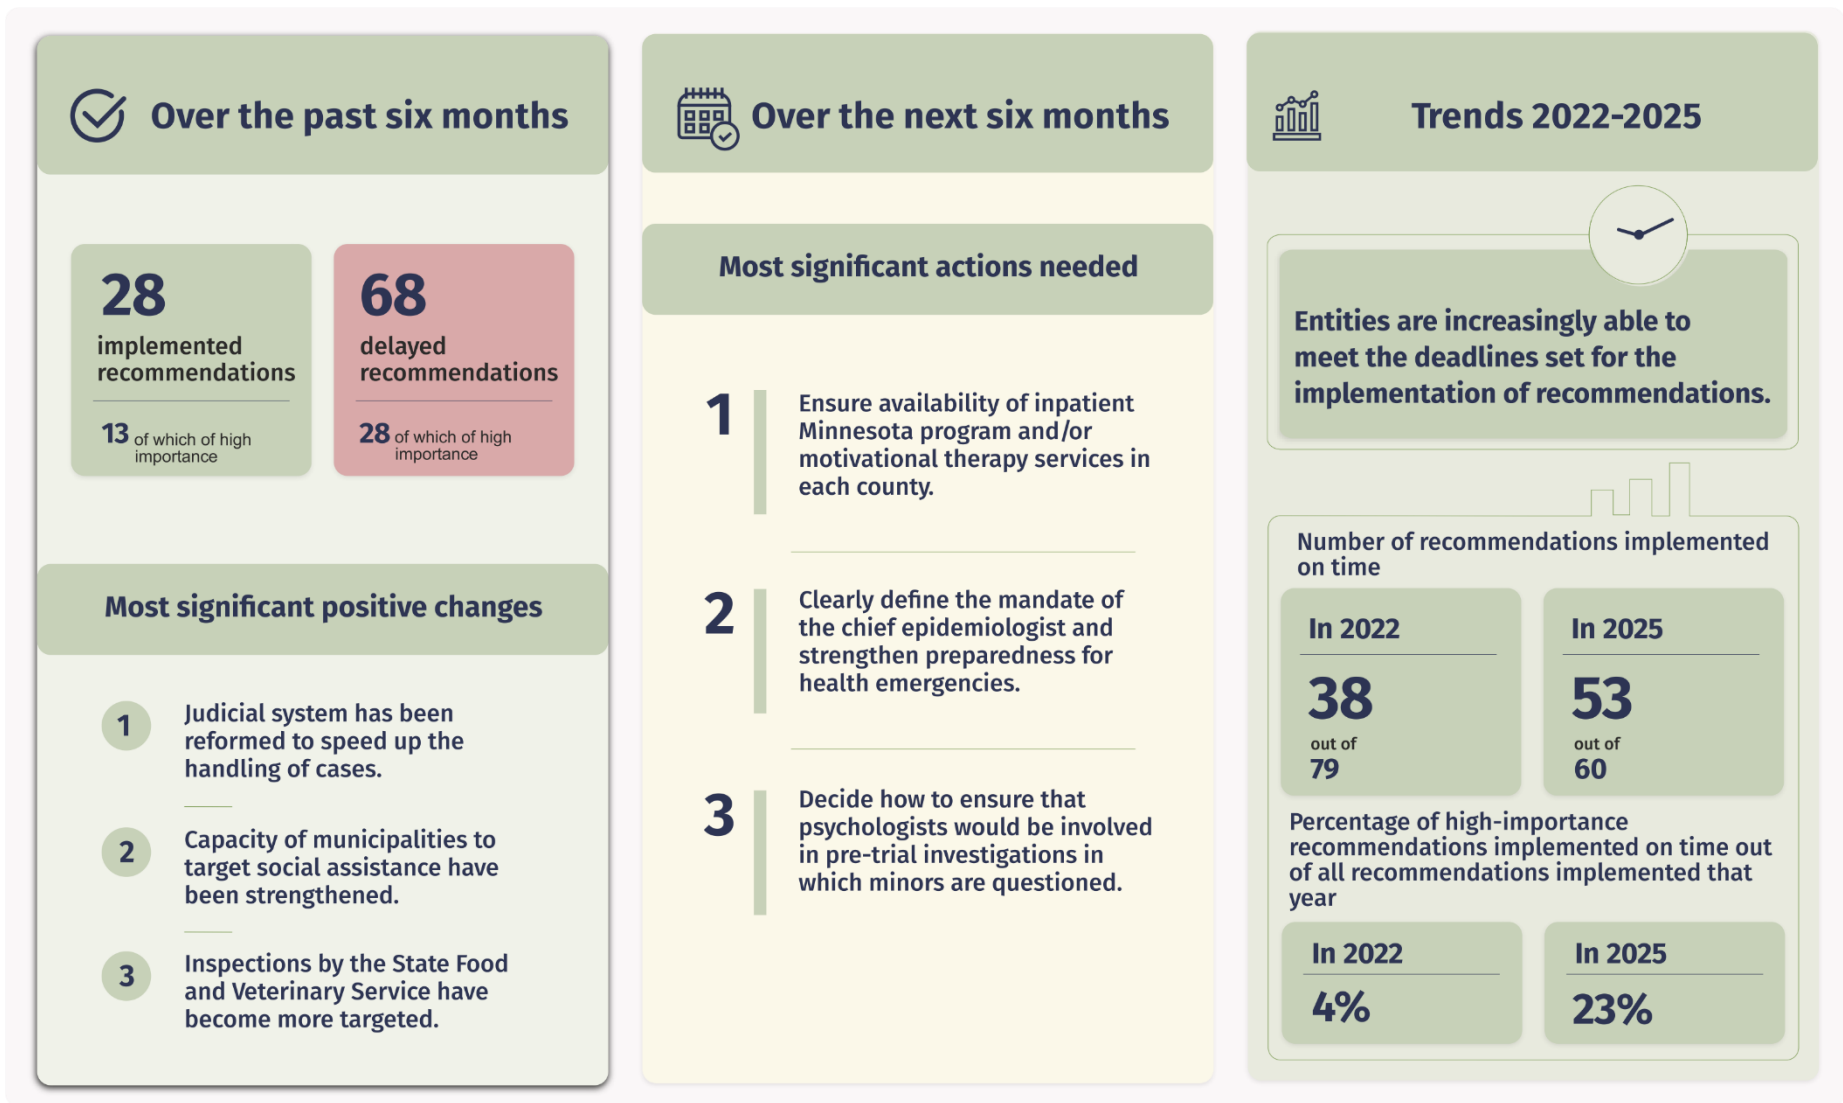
Over the past six months

28
implemented recommendations
13 of which of high importance

68
delayed recommendations
28 of which of high importance

Most significant positive changes

1 Judicial system has been reformed to speed up the handling of cases.

2 Capacity of municipalities to target social assistance have been strengthened.

3 Inspections by the State Food and Veterinary Service have become more targeted.

Over the next six months

Most significant actions needed

1 Ensure availability of inpatient Minnesota program and/or motivational therapy services in each county.

2 Clearly define the mandate of the chief epidemiologist and strengthen preparedness for health emergencies.

3 Decide how to ensure that psychologists would be involved in pre-trial investigations in which minors are questioned.

Trends 2022-2025

Entities are increasingly able to meet the deadlines set for the implementation of recommendations.

Number of recommendations implemented on time

| In 2022 | In 2025 |
|---|---|
| 38 out of 79 | 53 out of 60 |

Percentage of high-importance recommendations implemented on time out of all recommendations implemented that year

| In 2022 | In 2025 |
|---|---|
| 4% | 23% |